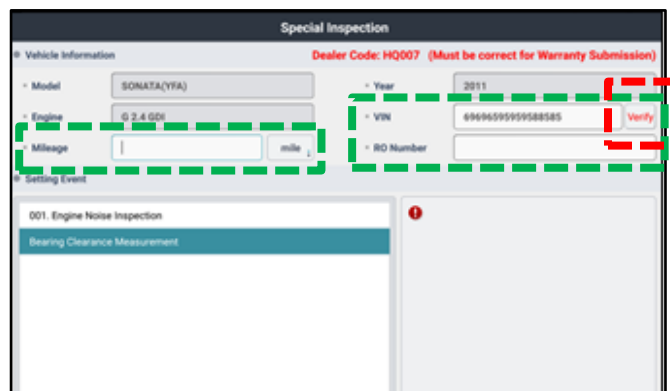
Special Inspection

Vehicle Information

Dealer Code: HQ007 (Must be correct for Warranty Submission)

Model SONATA(YFA)

Year 2011

Engine G 2.4 GDI

VIN 69696595959588585 Verify

Mileage mile

RO Number

Setting Event

001. Engine Noise Inspection

Bearing Clearance Measurement